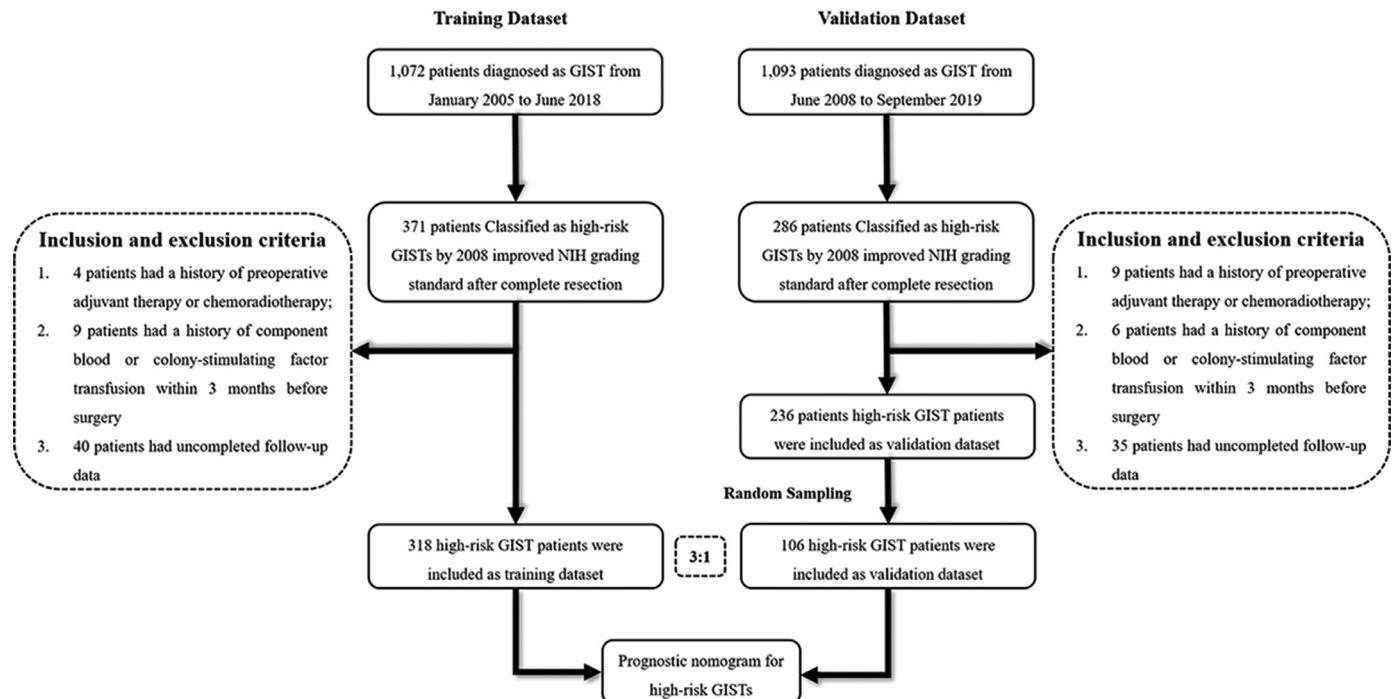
Training Dataset

Validation Dataset

1,072 patients diagnosed as GIST from January 2005 to June 2018

1,093 patients diagnosed as GIST from June 2008 to September 2019

371 patients Classified as high-risk GISTs by 2008 improved NIH grading standard after complete resection

286 patients Classified as high-risk GISTs by 2008 improved NIH grading standard after complete resection

Inclusion and exclusion criteria
1. 4 patients had a history of preoperative adjuvant therapy or chemoradiotherapy;
2. 9 patients had a history of component blood or colony-stimulating factor transfusion within 3 months before surgery
3. 40 patients had uncompleted follow-up data

Inclusion and exclusion criteria
1. 9 patients had a history of preoperative adjuvant therapy or chemoradiotherapy;
2. 6 patients had a history of component blood or colony-stimulating factor transfusion within 3 months before surgery
3. 35 patients had uncompleted follow-up data

236 patients high-risk GIST patients were included as validation dataset

Random Sampling

318 high-risk GIST patients were included as training dataset

3:1

106 high-risk GIST patients were included as validation dataset

Prognostic nomogram for high-risk GISTs